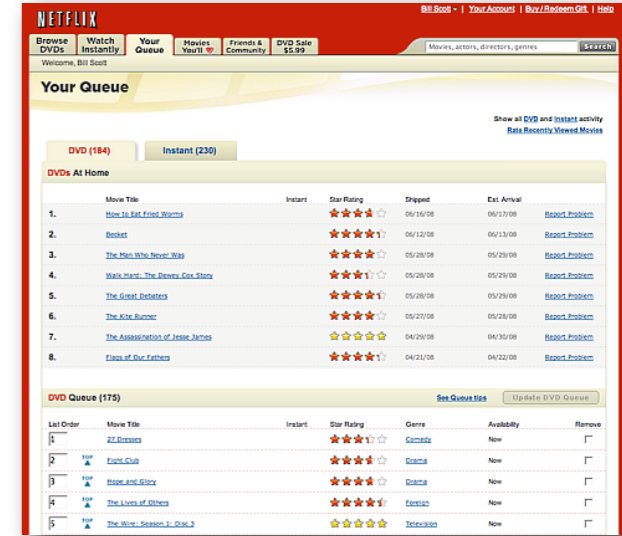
NETFLIX

Bill Scott | Your Account | Buy / Redeem Gift | Help

Browse DVDs | Watch Instantly | Your Queue | Movies You'll ♥ | Friends & Community | DVD Sale $5.99

Movies, actors, directors, genres | Search

Welcome, Bill Scott

Your Queue

Show all DVD and Instant activity
Rate Recently Viewed Movies

DVD (184) | Instant (230)

DVDs At Home

| | Movie Title | Instant | Star Rating | Shipped | Est. Arrival | |
|---|---|---|---|---|---|---|
| 1. | How to Eat Fried Worms | | | 06/16/08 | 06/17/08 | Report Problem |
| 2. | Becket | | | 06/12/08 | 06/13/08 | Report Problem |
| 3. | The Man Who Never Was | | | 05/28/08 | 05/29/08 | Report Problem |
| 4. | Walk Hard: The Dewey Cox Story | | | 05/28/08 | 05/29/08 | Report Problem |
| 5. | The Great Debaters | | | 05/28/08 | 05/29/08 | Report Problem |
| 6. | The Kite Runner | | | 05/27/08 | 05/28/08 | Report Problem |
| 7. | The Assassination of Jesse James | | | 04/29/08 | 04/30/08 | Report Problem |
| 8. | Flags of Our Fathers | | | 04/21/08 | 04/22/08 | Report Problem |

DVD Queue (175)

See Queue tips | Update DVD Queue

| List Order | | Movie Title | Instant | Star Rating | Genre | Availability | Remove |
|---|---|---|---|---|---|---|---|
| 1 | | 27 Dresses | | | Comedy | Now | |
| 2 | TOP | Fight Club | | | Drama | Now | |
| 3 | TOP | Hope and Glory | | | Drama | Now | |
| 4 | TOP | The Lives of Others | | | Foreign | Now | |
| 5 | TOP | The Wire: Season 1: Disc 3 | | | Television | Now | |